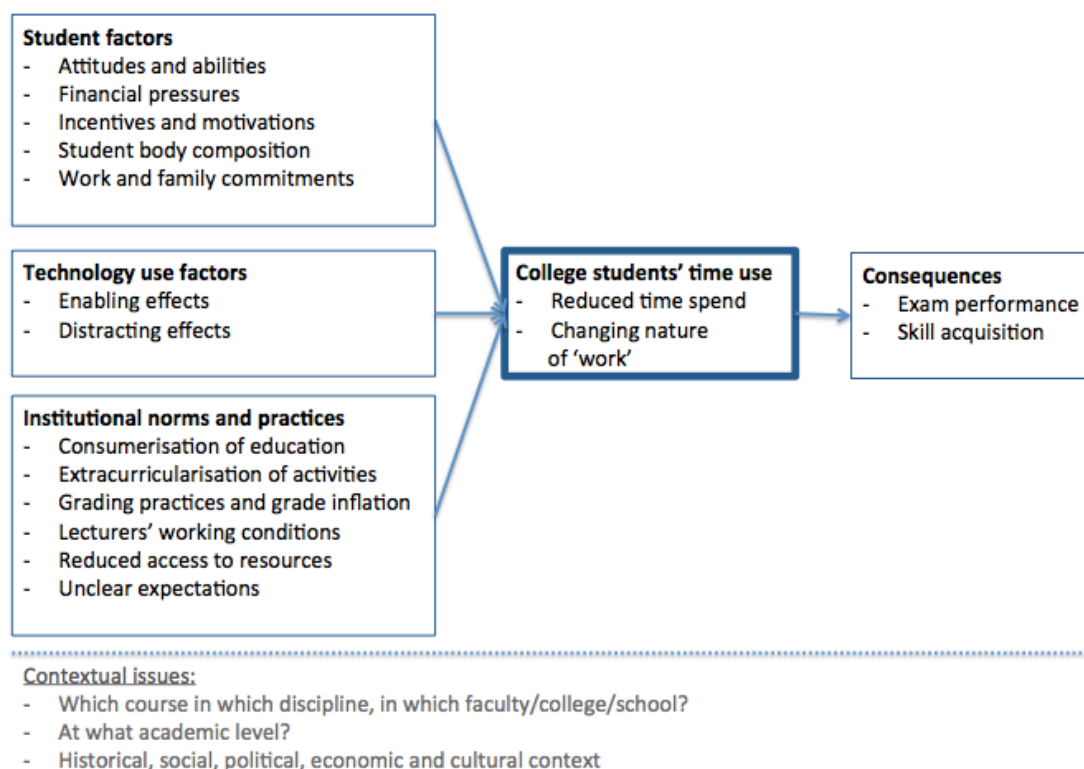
**Student factors**
- Attitudes and abilities
- Financial pressures
- Incentives and motivations
- Student body composition
- Work and family commitments

**Technology use factors**
- Enabling effects
- Distracting effects

**Institutional norms and practices**
- Consumerisation of education
- Extracurricularisation of activities
- Grading practices and grade inflation
- Lecturers' working conditions
- Reduced access to resources
- Unclear expectations

**College students' time use**
- Reduced time spend
- Changing nature of 'work'

**Consequences**
- Exam performance
- Skill acquisition

Contextual issues:
- Which course in which discipline, in which faculty/college/school?
- At what academic level?
- Historical, social, political, economic and cultural context